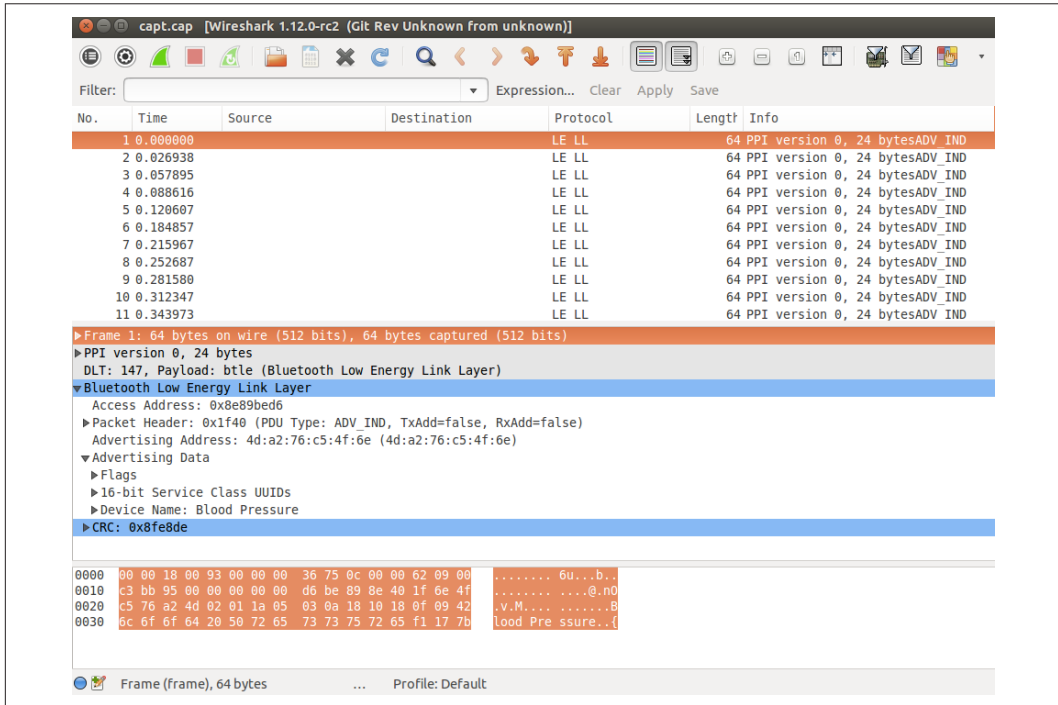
capt.cap [Wireshark 1.12.0-rc2 (Git Rev Unknown from unknown)]

Filter: Expression... Clear Apply Save

| No. | Time | Source | Destination | Protocol | Length | Info |
|---|---|---|---|---|---|---|
| 1 | 0.000000 | | | LE LL | 64 | PPI version 0, 24 bytesADV_IND |
| 2 | 0.026938 | | | LE LL | 64 | PPI version 0, 24 bytesADV_IND |
| 3 | 0.057895 | | | LE LL | 64 | PPI version 0, 24 bytesADV_IND |
| 4 | 0.088616 | | | LE LL | 64 | PPI version 0, 24 bytesADV_IND |
| 5 | 0.120607 | | | LE LL | 64 | PPI version 0, 24 bytesADV_IND |
| 6 | 0.184857 | | | LE LL | 64 | PPI version 0, 24 bytesADV_IND |
| 7 | 0.215967 | | | LE LL | 64 | PPI version 0, 24 bytesADV_IND |
| 8 | 0.252687 | | | LE LL | 64 | PPI version 0, 24 bytesADV_IND |
| 9 | 0.281580 | | | LE LL | 64 | PPI version 0, 24 bytesADV_IND |
| 10 | 0.312347 | | | LE LL | 64 | PPI version 0, 24 bytesADV_IND |
| 11 | 0.343973 | | | LE LL | 64 | PPI version 0, 24 bytesADV_IND |

Frame 1: 64 bytes on wire (512 bits), 64 bytes captured (512 bits)
PPI version 0, 24 bytes
DLT: 147, Payload: btle (Bluetooth Low Energy Link Layer)
Bluetooth Low Energy Link Layer
Access Address: 0x8e89bed6
Packet Header: 0x1f40 (PDU Type: ADV_IND, TxAdd=false, RxAdd=false)
Advertising Address: 4d:a2:76:c5:4f:6e (4d:a2:76:c5:4f:6e)
Advertising Data
Flags
16-bit Service Class UUIDs
Device Name: Blood Pressure
CRC: 0x8fe8de

0000 00 00 18 00 93 00 00 00 36 75 0c 00 00 62 09 00 ........ 6u...b..
0010 c3 bb 95 00 00 00 00 00 d6 be 89 8e 40 1f 6e 4f ........ ....@.nO
0020 c5 76 a2 4d 02 01 1a 05 03 0a 18 10 18 0f 09 42 .v.M.... .......B
0030 6c 6f 6f 64 20 50 72 65 73 73 75 72 65 f1 17 7b lood Pre ssure..{

Frame (frame), 64 bytes ... Profile: Default